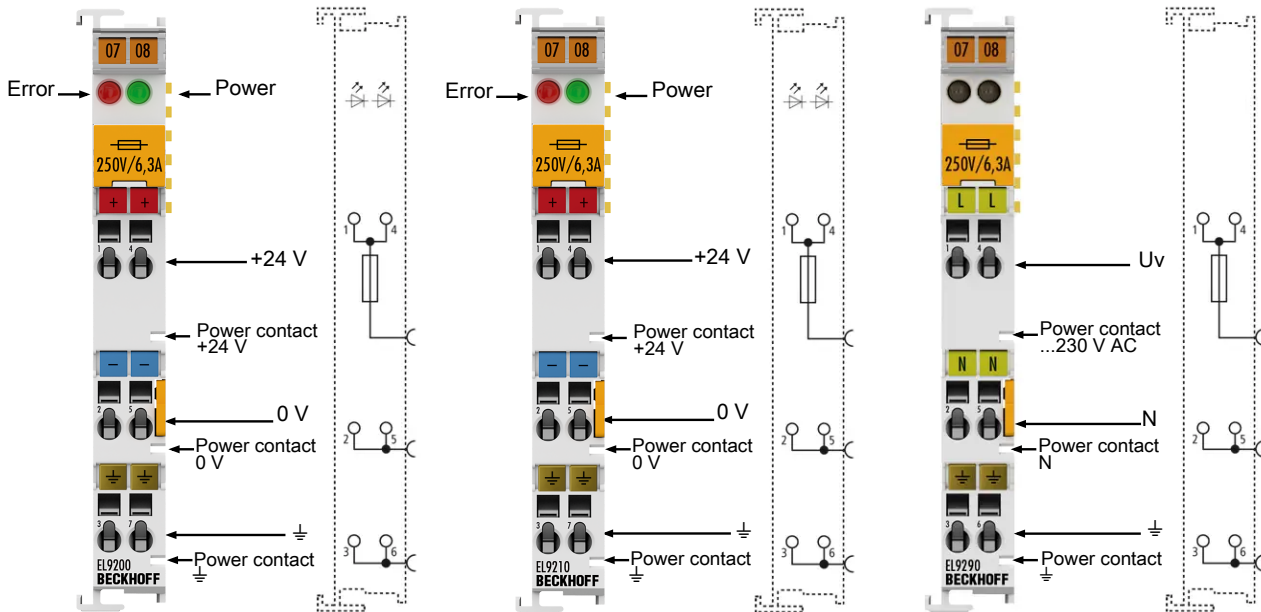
07 08
Error
Power
250V/6,3A
+ +
1 4
+24 V
Power contact +24 V
– –
2 5
0 V
Power contact 0 V
⏚ ⏚
3 7
⏚
EL9200
BECKHOFF
Power contact ⏚
1 4
2 5
3 6

07 08
Error
Power
250V/6,3A
+ +
1 4
+24 V
Power contact +24 V
– –
2 5
0 V
Power contact 0 V
⏚ ⏚
3 7
⏚
EL9210
BECKHOFF
Power contact ⏚
1 4
2 5
3 6

07 08
250V/6,3A
L L
1 4
Uv
Power contact ...230 V AC
N N
2 5
N
Power contact N
⏚ ⏚
3 6
⏚
EL9290
BECKHOFF
Power contact ⏚
1 4
2 5
3 6